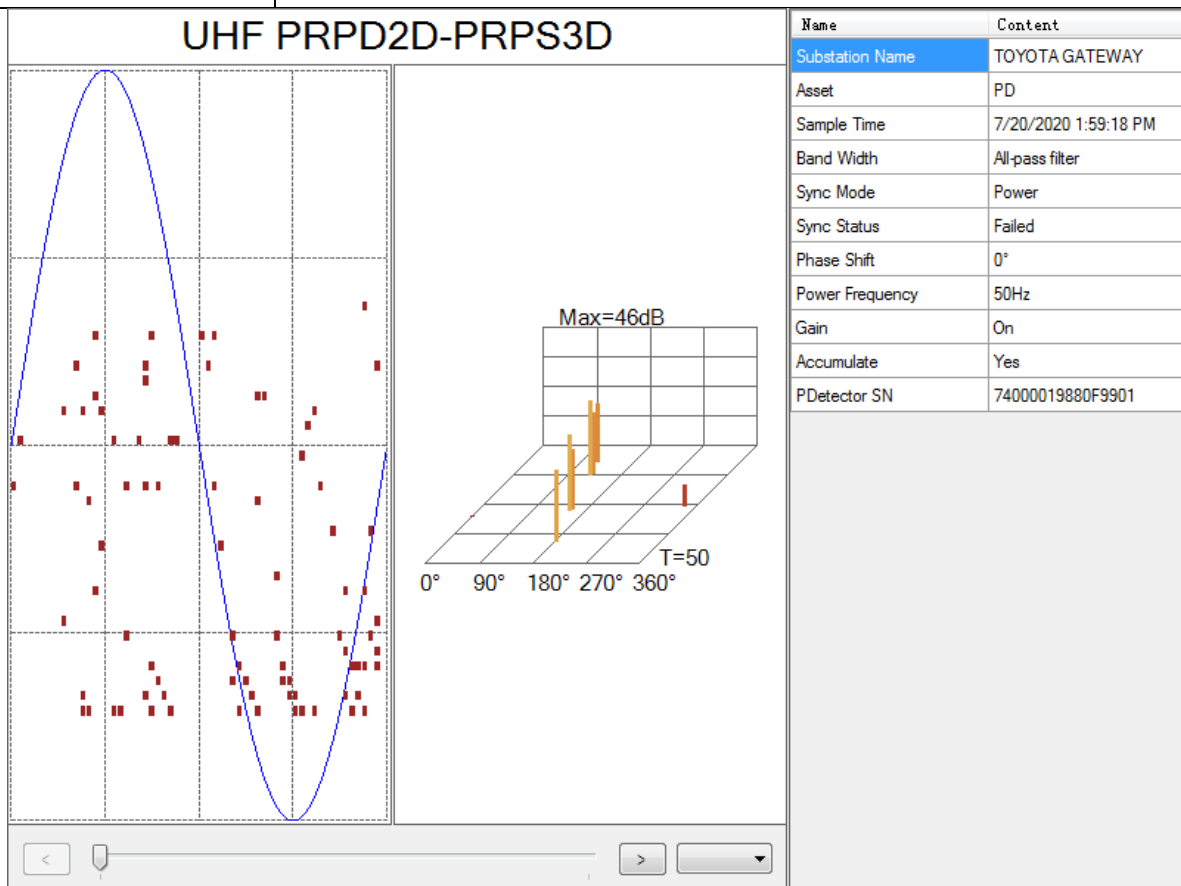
UHF PRPD2D-PRPS3D

Max=46dB

T=50

0° 90° 180° 270° 360°

<

>

| Name | Content |
|---|---|
| Substation Name | TOYOTA GATEWAY |
| Asset | PD |
| Sample Time | 7/20/2020 1:59:18 PM |
| Band Width | All-pass filter |
| Sync Mode | Power |
| Sync Status | Failed |
| Phase Shift | 0° |
| Power Frequency | 50Hz |
| Gain | On |
| Accumulate | Yes |
| PDetector SN | 74000019880F9901 |